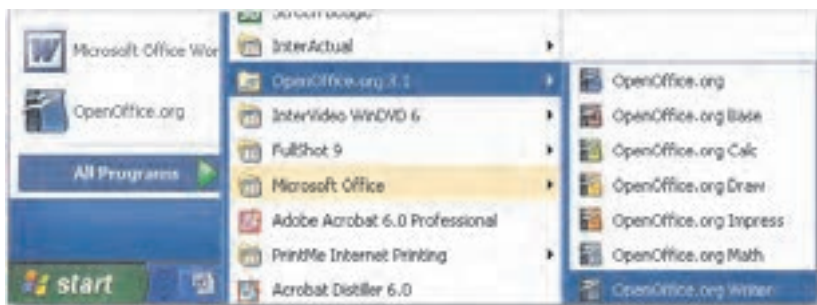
Screen Dooger
InterActual
OpenOffice.org 3.1
InterVideo WinDVD 6
FullShot 9
Microsoft Office
Adobe Acrobat 6.0 Professional
PrintMe Internet Printing
Acrobat Distiller 6.0

Microsoft Office Wor
OpenOffice.org
All Programs
start

OpenOffice.org
OpenOffice.org Base
OpenOffice.org Calc
OpenOffice.org Draw
OpenOffice.org Impress
OpenOffice.org Math
OpenOffice.org Writer